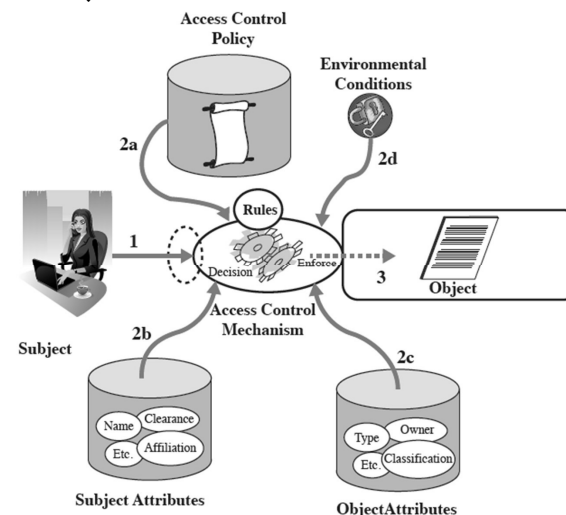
Access Control Policy

Environmental Conditions

2a

2d

Rules

1

Decision

Enforce

3

Object

Access Control Mechanism

Subject

2b

2c

Name

Clearance

Affiliation

Etc.

Type

Owner

Etc.

Classification

Subject Attributes

ObiectAttributes